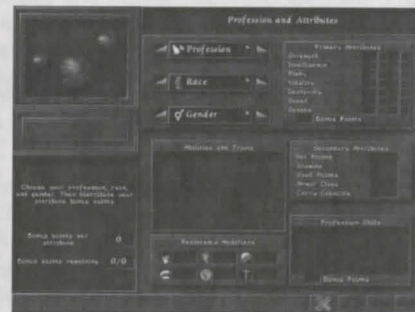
Profession and Attributes

Profession

Race

Gender

Primary Attributes
Strength
Intelligence
Wisdom
Vitality
Dexterity
Speed
Desire

Bonus Points

Choose your profession, race and gender. Then distribute your attribute bonus points

Bonus points per attribute 0

Bonus points remaining 0/0

Abilities and Traits

Resistance Modifiers

Secondary Attributes
Hit Points
Stamina
Spell Points
Armor Class
Carry Capacity

Profession Skills

Bonus Points